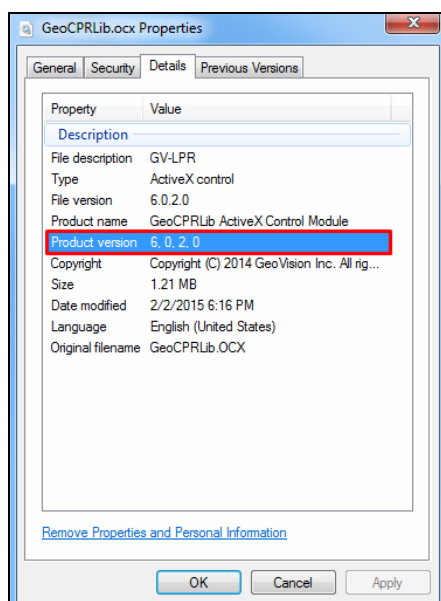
GeoCPRLib.ocx Properties

General | Security | Details | Previous Versions

| Property | Value |
|---|---|
| Description | |
| File description | GV-LPR |
| Type | ActiveX control |
| File version | 6.0.2.0 |
| Product name | GeoCPRLib ActiveX Control Module |
| Product version | 6, 0, 2, 0 |
| Copyright | Copyright (C) 2014 GeoVision Inc. All rig... |
| Size | 1.21 MB |
| Date modified | 2/2/2015 6:16 PM |
| Language | English (United States) |
| Original filename | GeoCPRLib.OCX |

Remove Properties and Personal Information

OK | Cancel | Apply